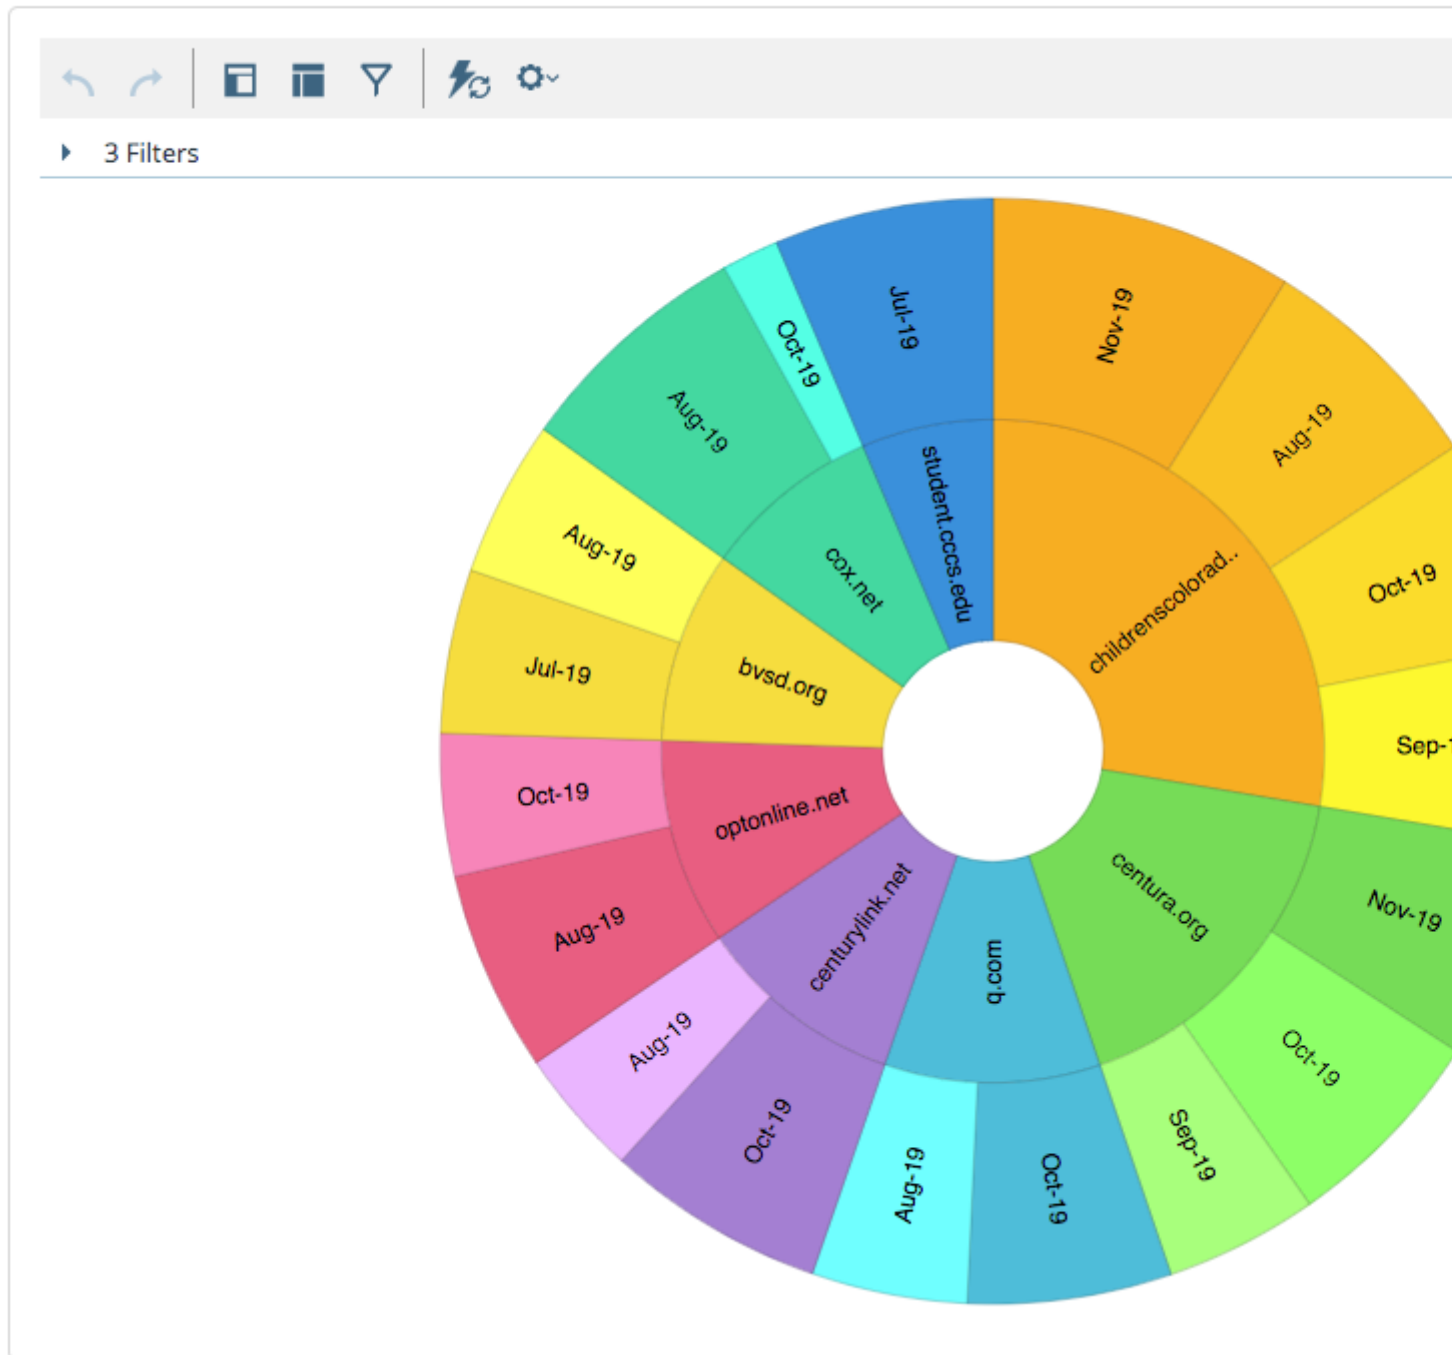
3 Filters

Jul-19
Oct-19
Aug-19
Aug-19
Jul-19
Oct-19
Aug-19
Aug-19
Oct-19
Aug-19
Oct-19
Sep-19
Oct-19
Nov-19
Sep-
Oct-19
Aug-19
Nov-19

student.cccs.edu
cox.net
bvsd.org
optonline.net
centurylink.net
q.com
centura.org
childrenscolorad...